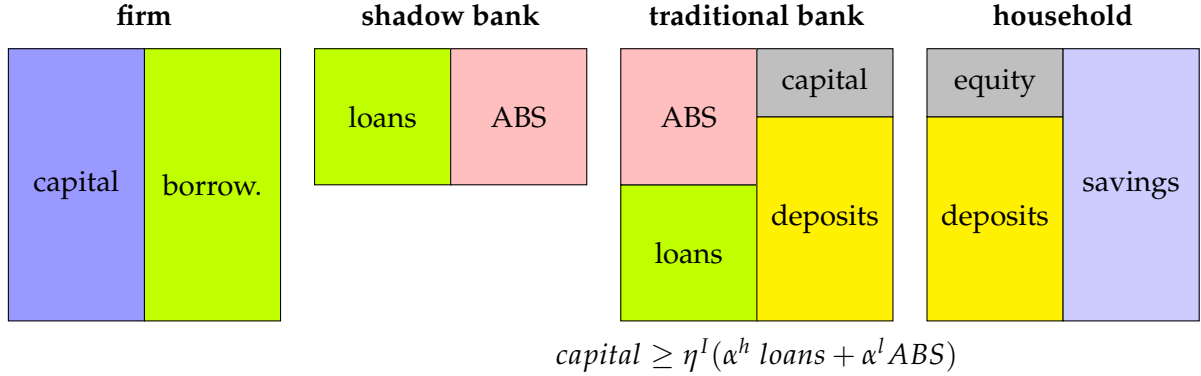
**firm**

capital

borrow.

**shadow bank**

loans

ABS

**traditional bank**

ABS

loans

capital

deposits

**household**

equity

deposits

savings

$capital \geq \eta^I(\alpha^h\ loans + \alpha^l ABS)$